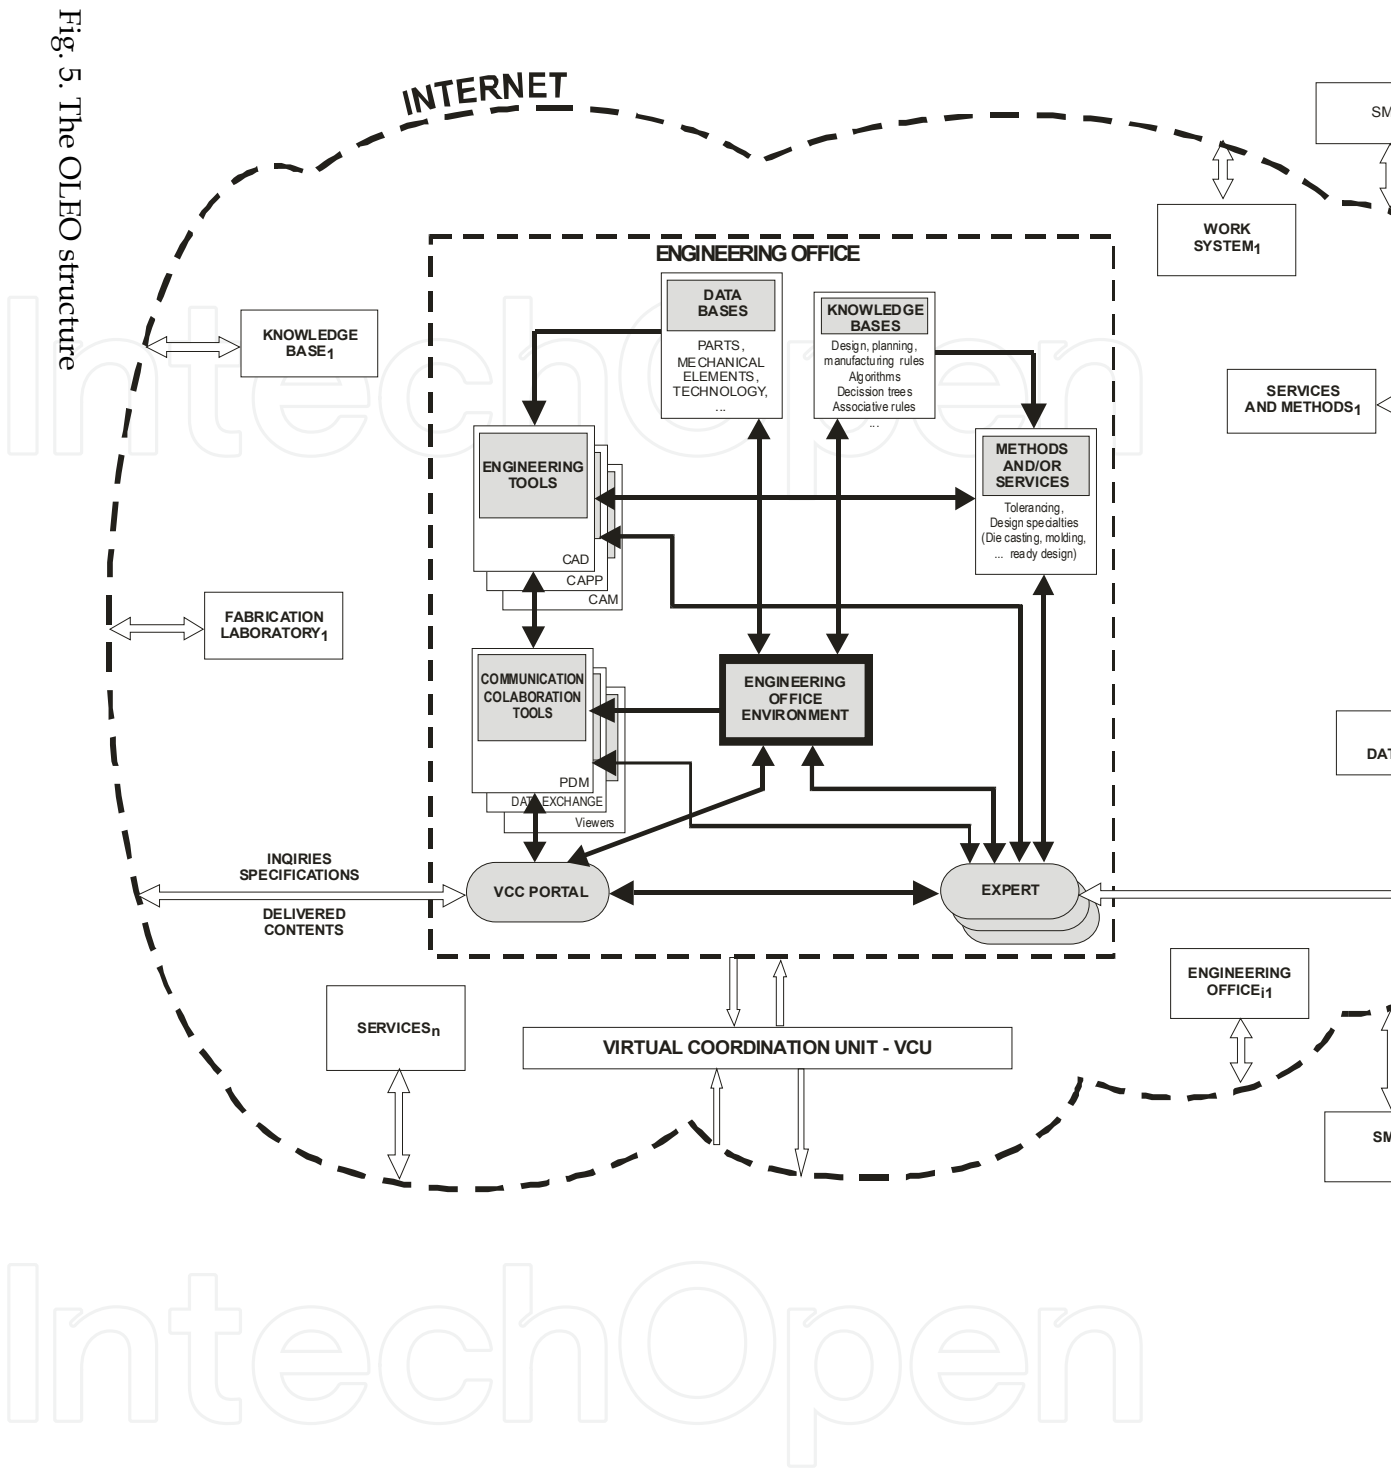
Fig. 5. The OLEO structure

INTERNET

SM

WORK SYSTEM$_1$

ENGINEERING OFFICE

KNOWLEDGE BASE$_1$

DATA BASES

PARTS, MECHANICAL ELEMENTS, TECHNOLOGY, ...

KNOWLEDGE BASES

Design, planning, manufacturing rules
Algorithms
Decission trees
Associative rules
...

SERVICES AND METHODS$_1$

ENGINEERING TOOLS

CAD
CAPP
CAM

METHODS AND/OR SERVICES

Tolerancing, Design specialties (Die casting, molding, ... ready design)

FABRICATION LABORATORY$_1$

COMMUNICATION COLABORATION TOOLS

PDM
DATA EXCHANGE
Viewers

ENGINEERING OFFICE ENVIRONMENT

DAT

INQIRIES SPECIFICATIONS

DELIVERED CONTENTS

VCC PORTAL

EXPERT

ENGINEERING OFFICE$_{i1}$

SERVICES$_n$

VIRTUAL COORDINATION UNIT - VCU

SM

IntechOpen